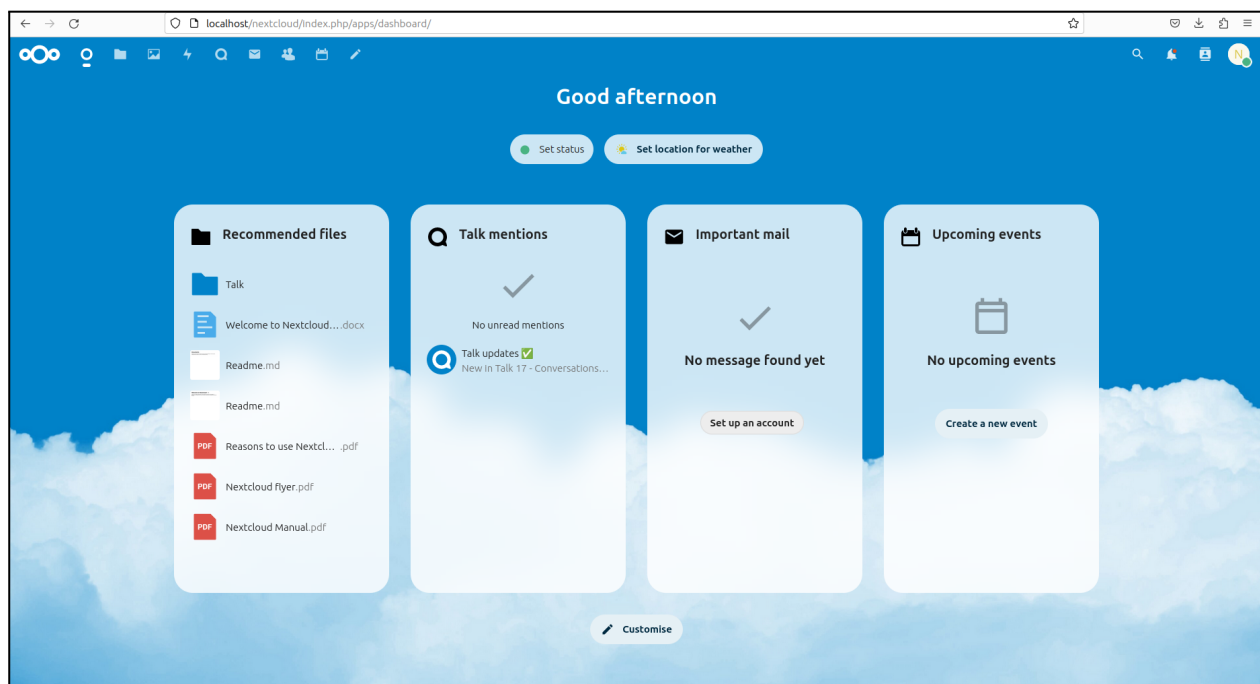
localhost/nextcloud/index.php/apps/dashboard/

N

Good afternoon

Set status

Set location for weather

Recommended files

Talk

Welcome to Nextcloud….docx

Readme.md

Readme.md

PDF Reasons to use Nextcl… .pdf

PDF Nextcloud flyer.pdf

PDF Nextcloud Manual.pdf

Talk mentions

No unread mentions

Talk updates ✅

New in Talk 17 - Conversations…

Important mail

No message found yet

Set up an account

Upcoming events

No upcoming events

Create a new event

Customise